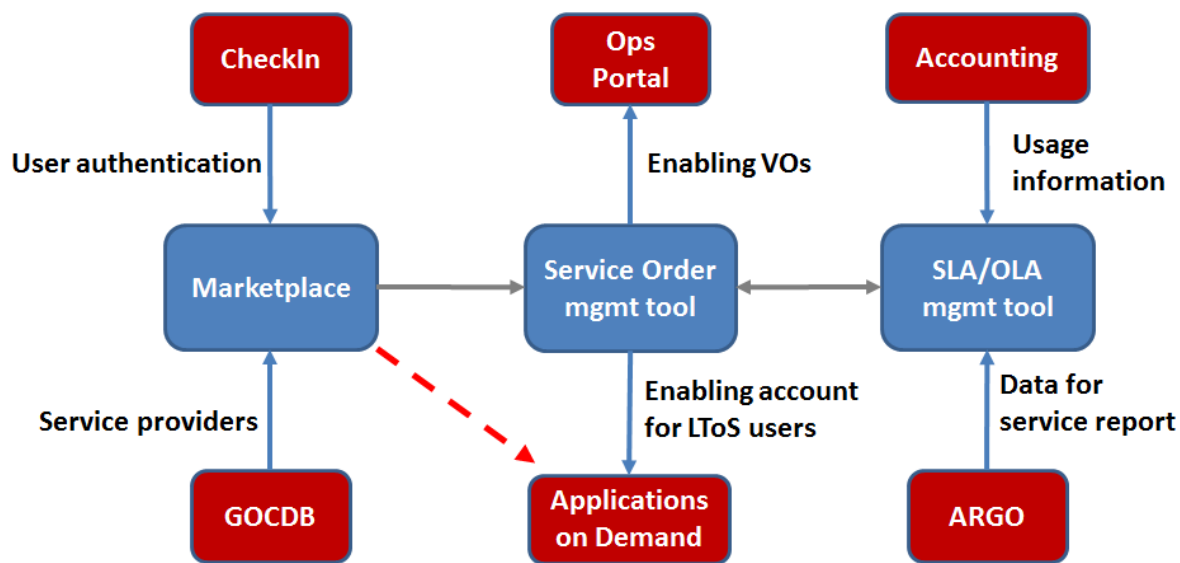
CheckIn

Ops Portal

Accounting

User authentication

Enabling VOs

Usage information

Marketplace

Service Order mgmt tool

SLA/OLA mgmt tool

Enabling account for LToS users

Data for service report

Service providers

GOCDB

Applications on Demand

ARGO